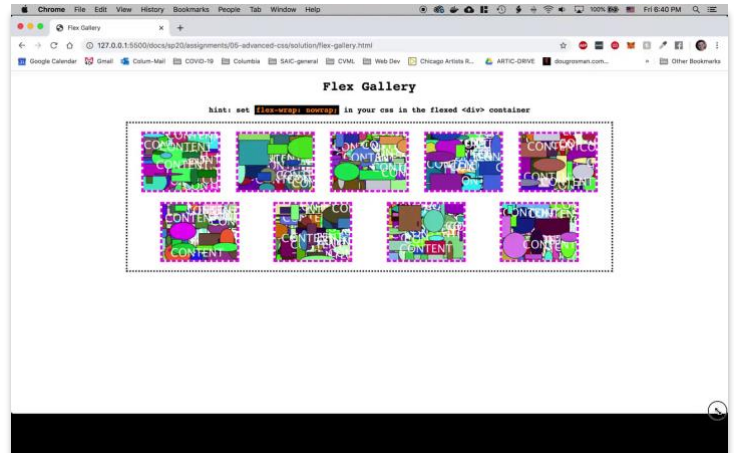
Chrome File Edit View History Bookmarks People Tab Window Help

100% Fri 6:40 PM

Flex Gallery

127.0.0.1:5500/docs/sp20/assignments/05-advanced-css/solution/flex-gallery.html

Google Calendar Gmail Colum-Mail COVID-19 Columbia SAIC-general CVML Web Dev Chicago Artists R... ARTIC-DRIVE dougrosman.com... Other Bookmarks

Flex Gallery

hint: set flex-wrap: nowrap; in your css in the flexed <div> container

CONTENT CONTENT CONTENT CONTENT CONTENT CONTENT CONTENT CONTENT CONTENT